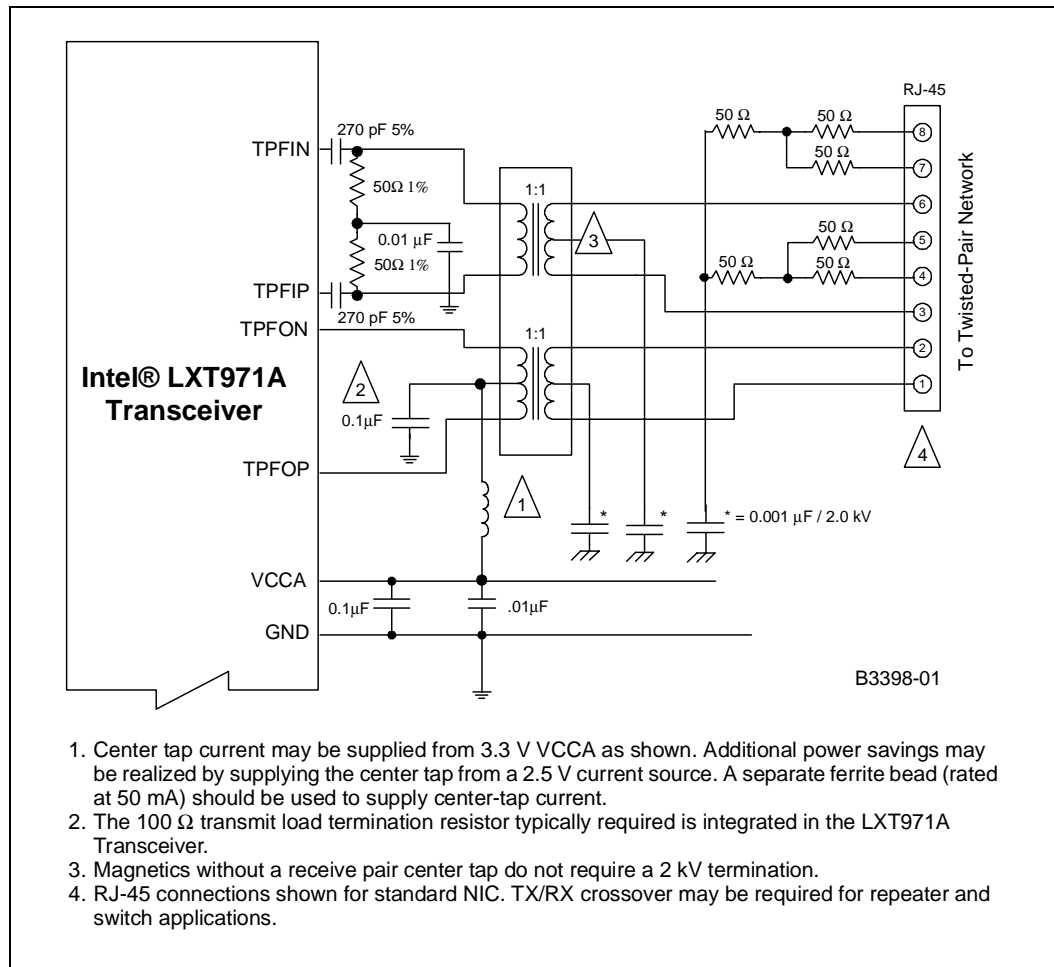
Intel® LXT971A Transceiver

TPFIN

270 pF 5%

$50\Omega$ 1%

0.01 µF

$50\Omega$ 1%

TPFIP

270 pF 5%

TPFON

2

0.1µF

TPFOP

VCCA

0.1µF

.01µF

GND

1:1

3

1:1

1

\*

\*

\* = 0.001 µF / 2.0 kV

RJ-45

50 $\Omega$

50 $\Omega$

50 $\Omega$

50 $\Omega$

50 $\Omega$

50 $\Omega$

8

7

6

5

4

3

2

1

To Twisted-Pair Network

4

B3398-01

1. Center tap current may be supplied from 3.3 V VCCA as shown. Additional power savings may be realized by supplying the center tap from a 2.5 V current source. A separate ferrite bead (rated at 50 mA) should be used to supply center-tap current.
2. The 100 $\Omega$ transmit load termination resistor typically required is integrated in the LXT971A Transceiver.
3. Magnetics without a receive pair center tap do not require a 2 kV termination.
4. RJ-45 connections shown for standard NIC. TX/RX crossover may be required for repeater and switch applications.